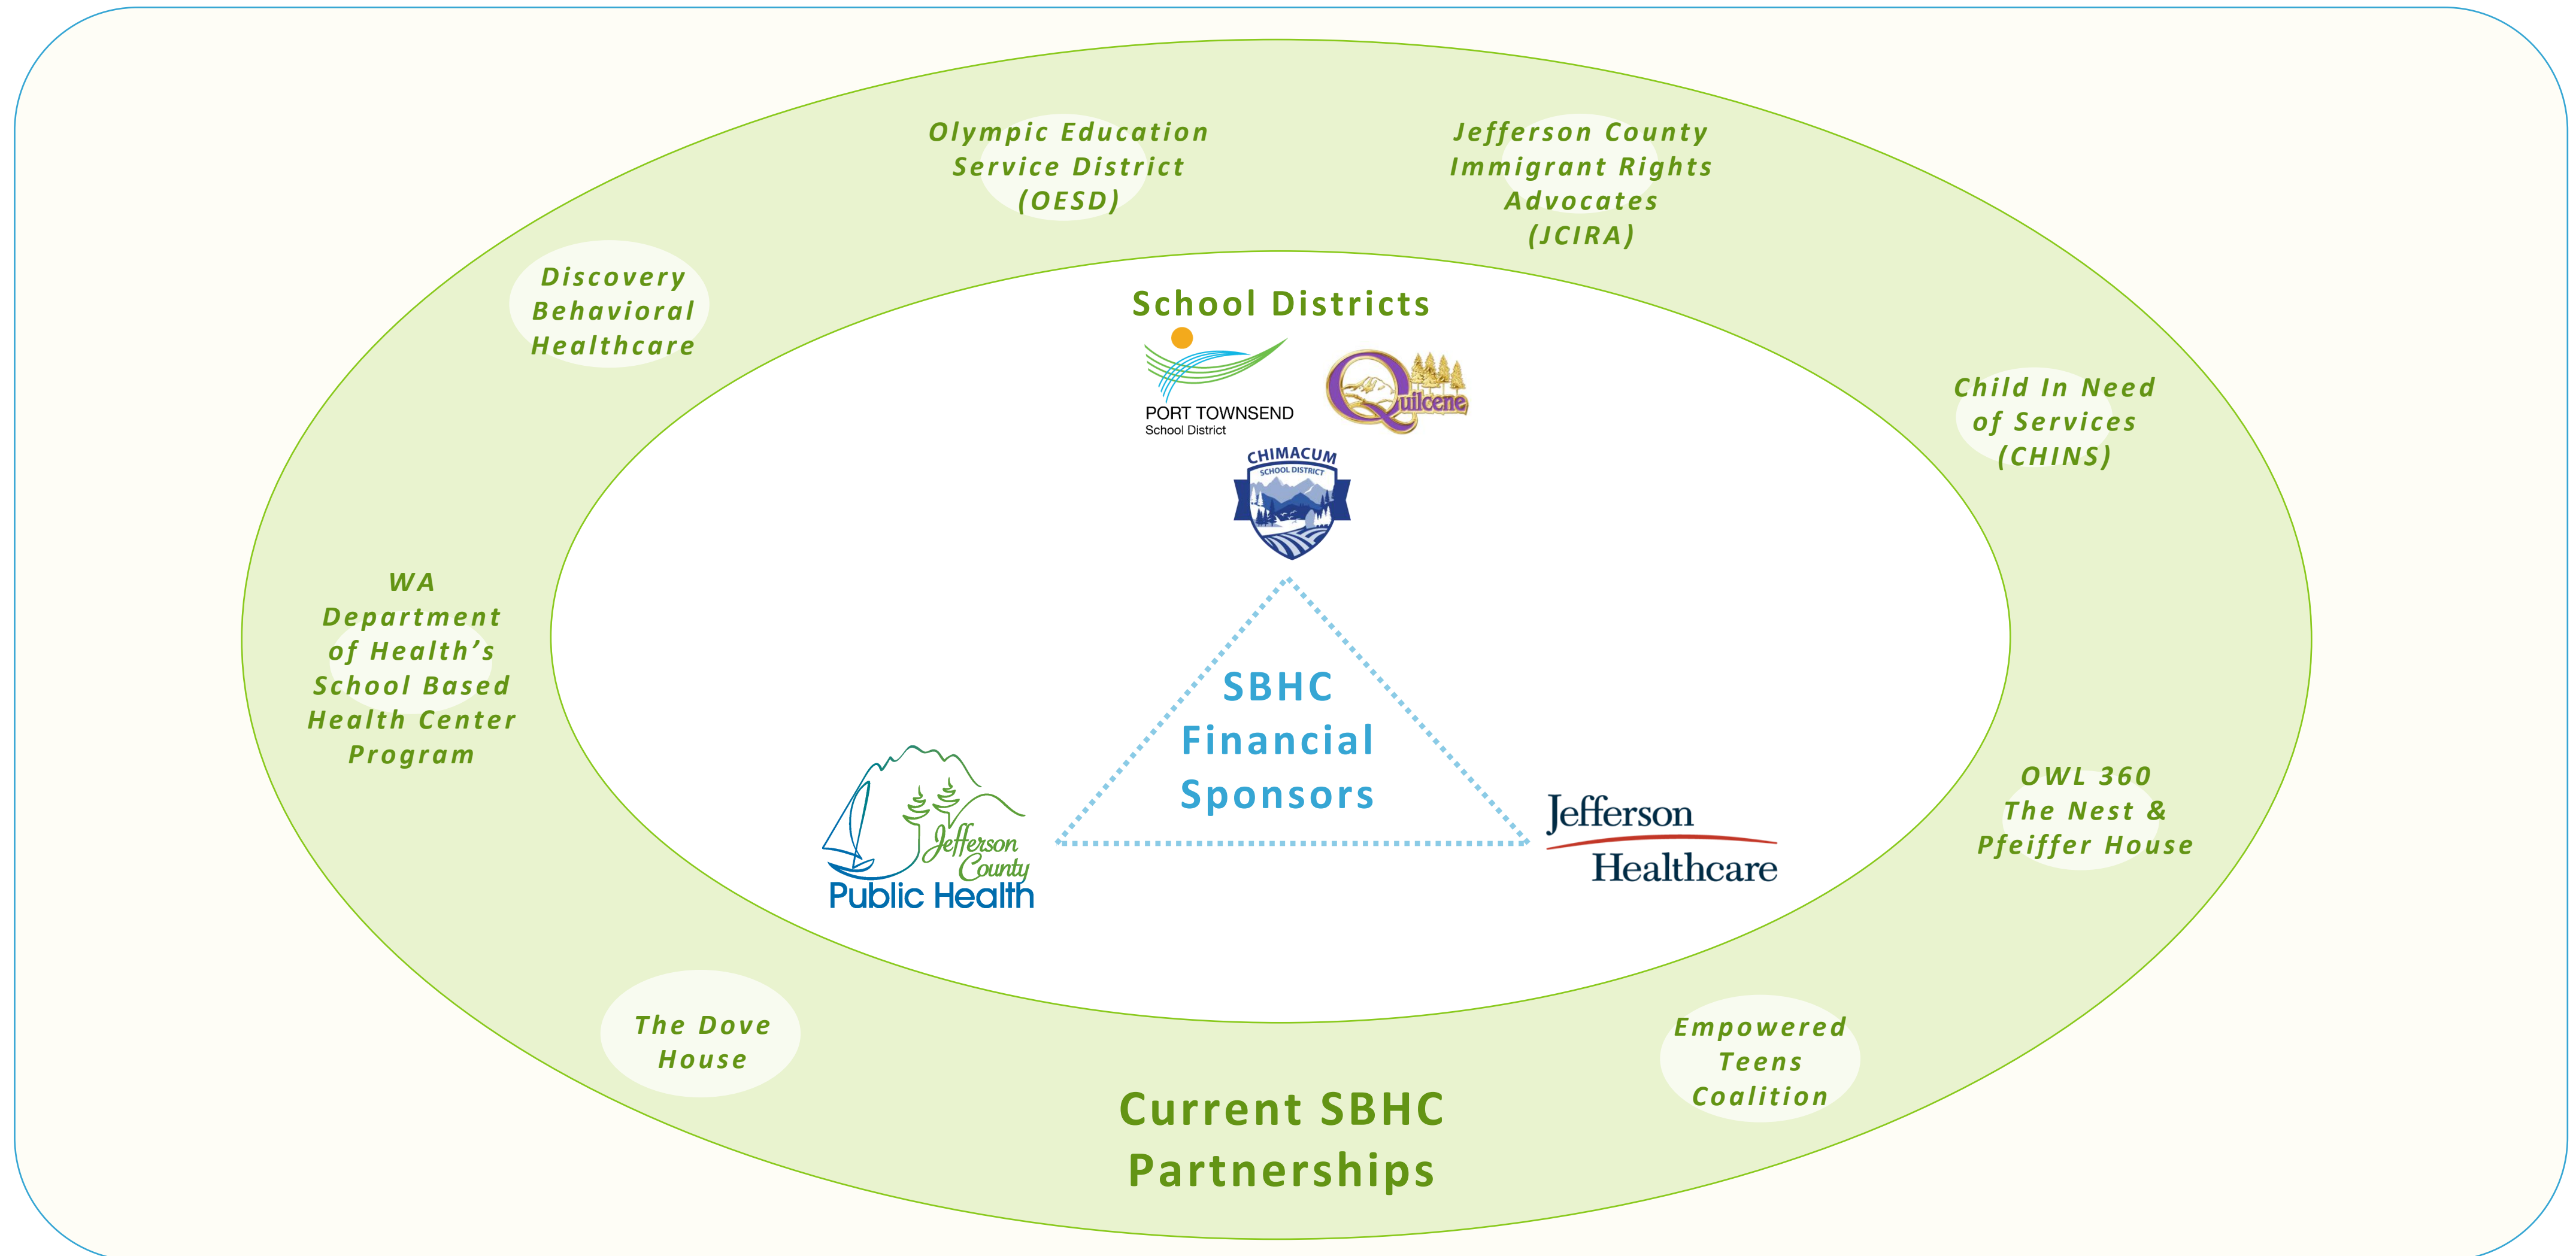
Olympic Education Service District (OESD)

Jefferson County Immigrant Rights Advocates (JCIRA)

Discovery Behavioral Healthcare

School Districts

PORT TOWNSEND
School District

Quilcene

CHIMACUM
SCHOOL DISTRICT

Child In Need of Services (CHINS)

WA Department of Health's School Based Health Center Program

SBHC Financial Sponsors

Jefferson County
Public Health

Jefferson
Healthcare

OWL 360
The Nest &
Pfeiffer House

The Dove House

Empowered Teens Coalition

Current SBHC Partnerships